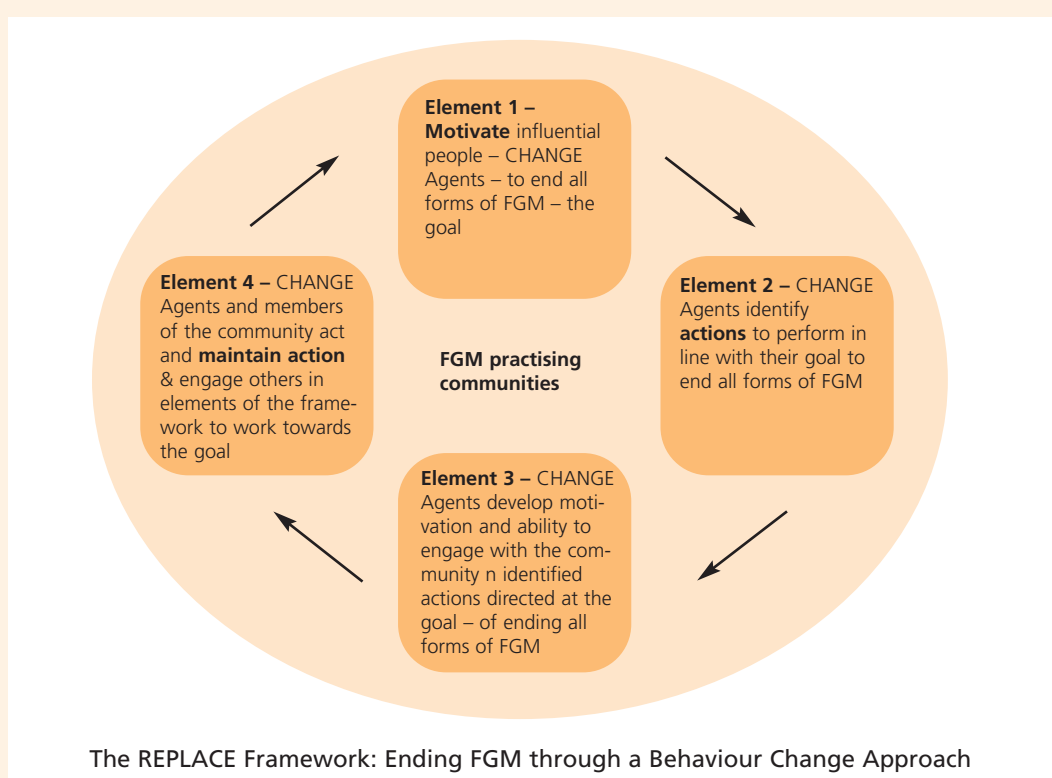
**Element 1 – Motivate** influential people – CHANGE Agents – to end all forms of FGM – the goal

**Element 2 –** CHANGE Agents identify **actions** to perform in line with their goal to end all forms of FGM

**FGM practising communities**

**Element 4 –** CHANGE Agents and members of the community act and **maintain action** & engage others in elements of the framework to work towards the goal

**Element 3 –** CHANGE Agents develop motivation and ability to engage with the community n identified actions directed at the goal – of ending all forms of FGM

The REPLACE Framework: Ending FGM through a Behaviour Change Approach